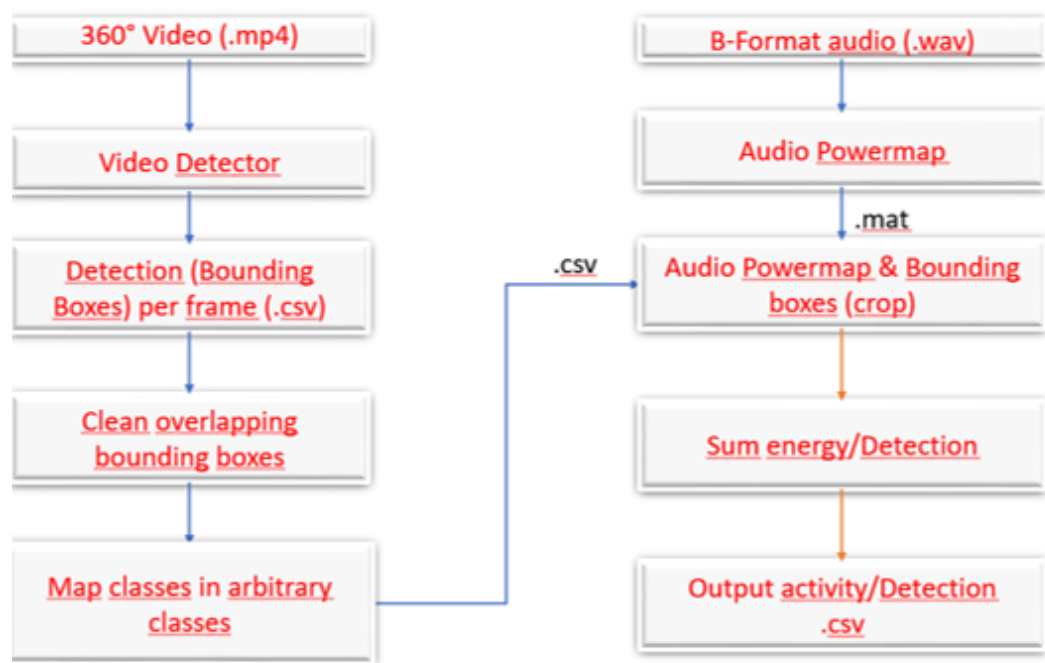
360° Video (.mp4)

Video Detector

Detection (Bounding Boxes) per frame (.csv)

Clean overlapping bounding boxes

Map classes in arbitrary classes

.csv

B-Format audio (.wav)

Audio Powermap

.mat

Audio Powermap & Bounding boxes (crop)

Sum energy/Detection

Output activity/Detection .csv